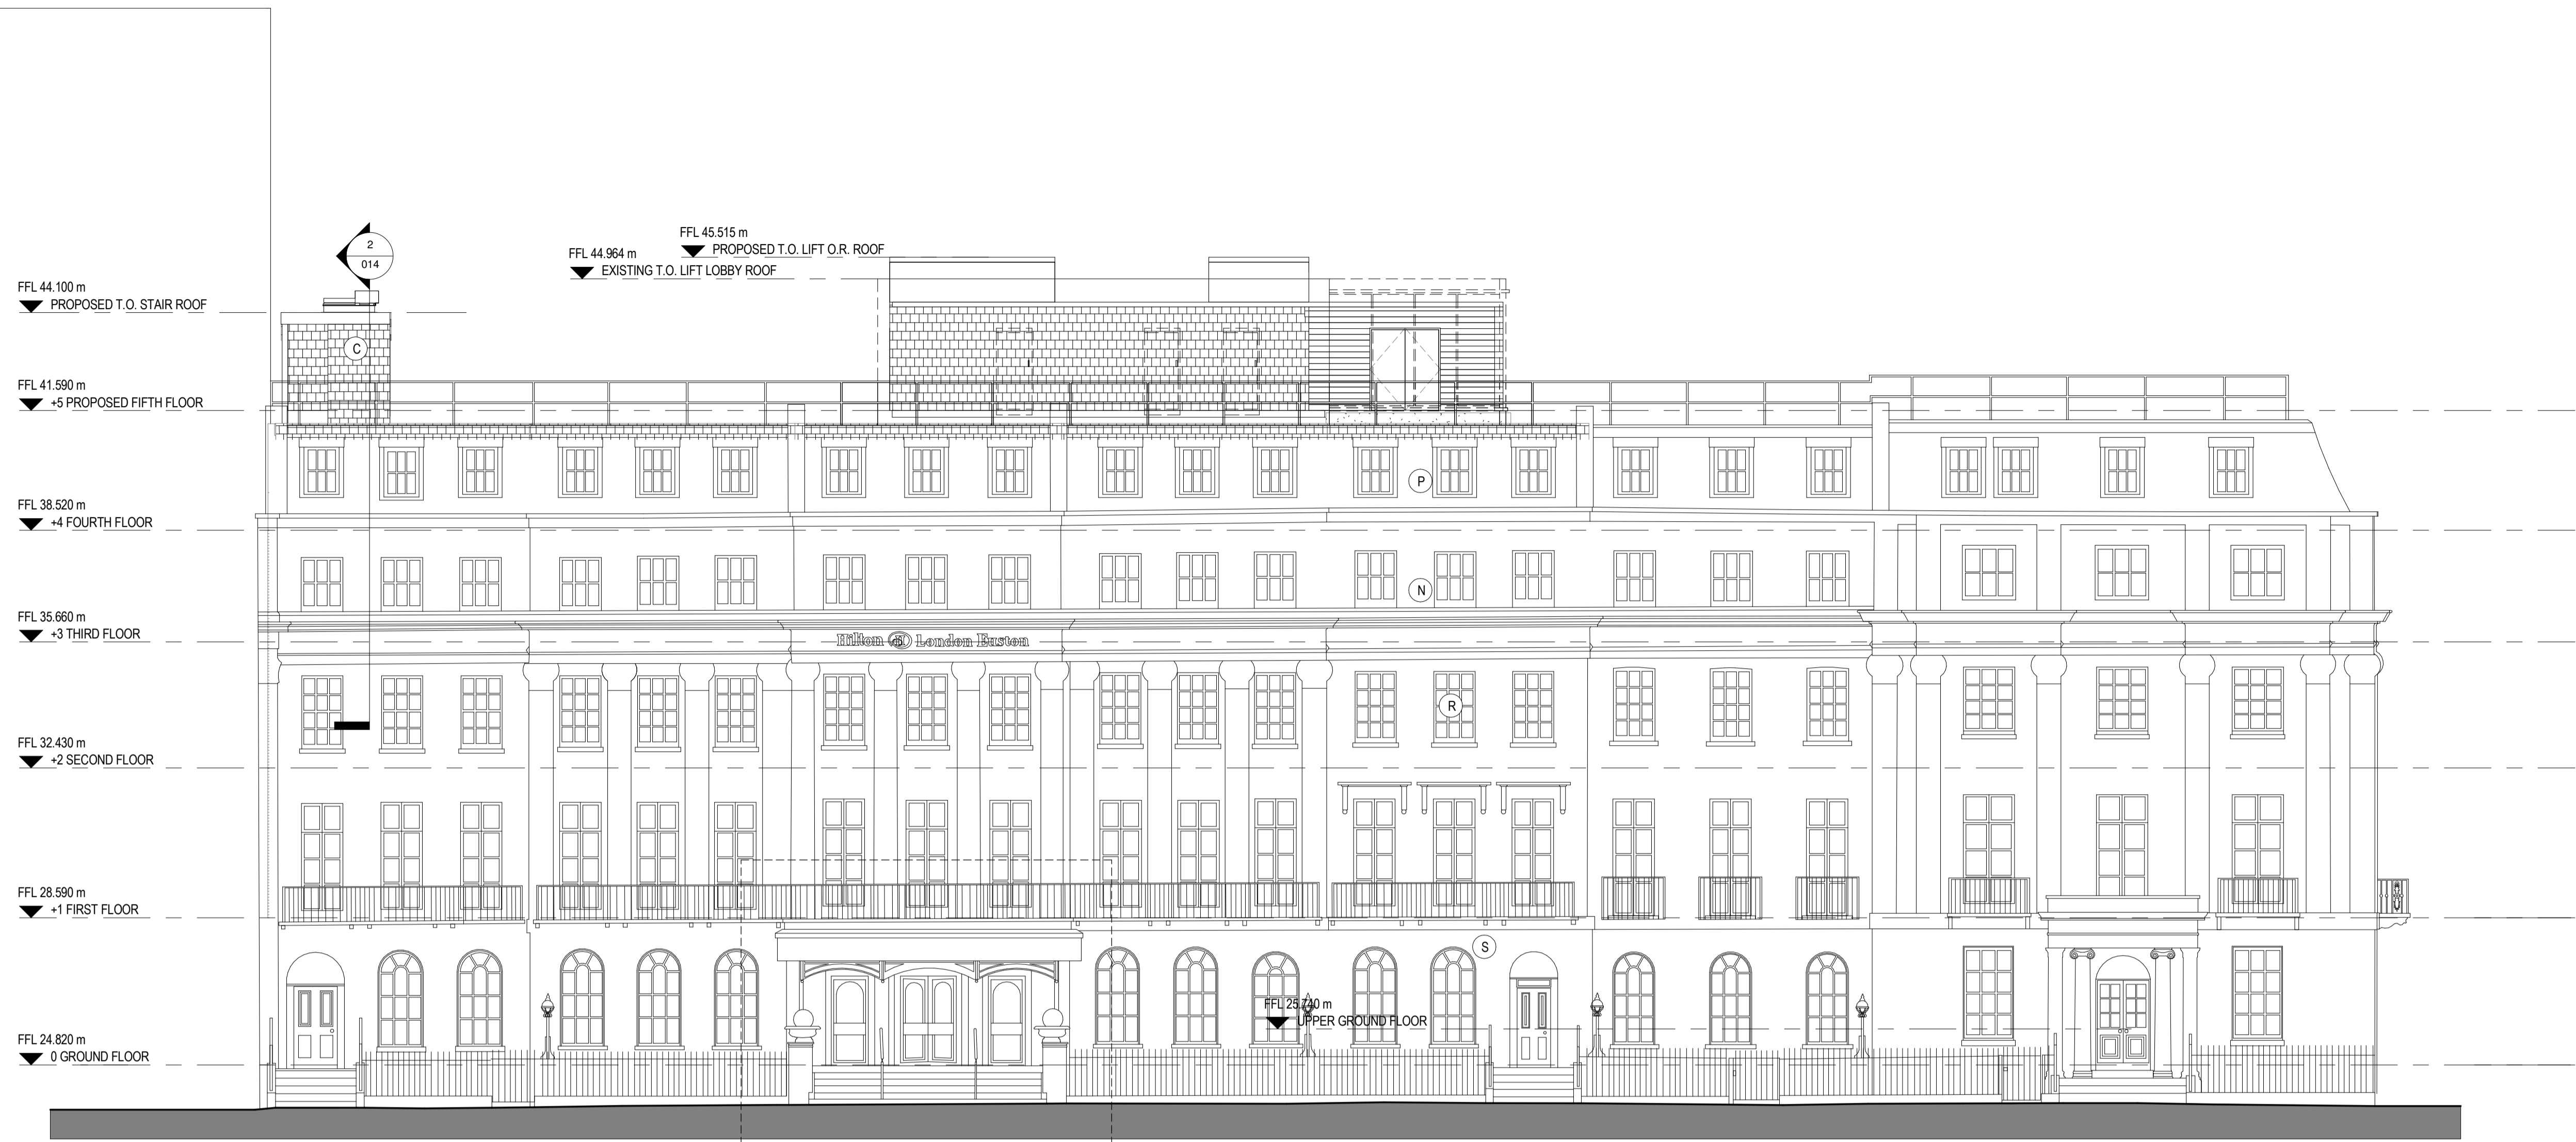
FFL 45.515 m
PROPOSED T.O. LIFT O.R. ROOF

FFL 44.964 m
EXISTING T.O. LIFT LOBBY ROOF

FFL 44.100 m
PROPOSED T.O. STAIR ROOF

2
014

C

FFL 41.590 m
+5 PROPOSED FIFTH FLOOR

P

FFL 38.520 m
+4 FOURTH FLOOR

N

FFL 35.660 m
+3 THIRD FLOOR

Hilton London Euston

R

FFL 32.430 m
+2 SECOND FLOOR

FFL 28.590 m
+1 FIRST FLOOR

S

FFL 25.740 m
UPPER GROUND FLOOR

FFL 24.820 m
0 GROUND FLOOR